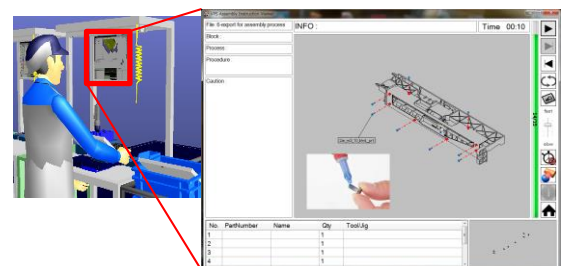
File: S-export for assembly process

Block :

Process :

Procedure :

Caution

INFO :

Time 00:10

Secure to bell_girl

Fast

Slow

| No. | PartNumber | Name | Qty | Tool/Jig |
|---|---|---|---|---|
| 1 | | | 1 | |
| 2 | | | 1 | |
| 3 | | | 1 | |
| 4 | | | 1 | |